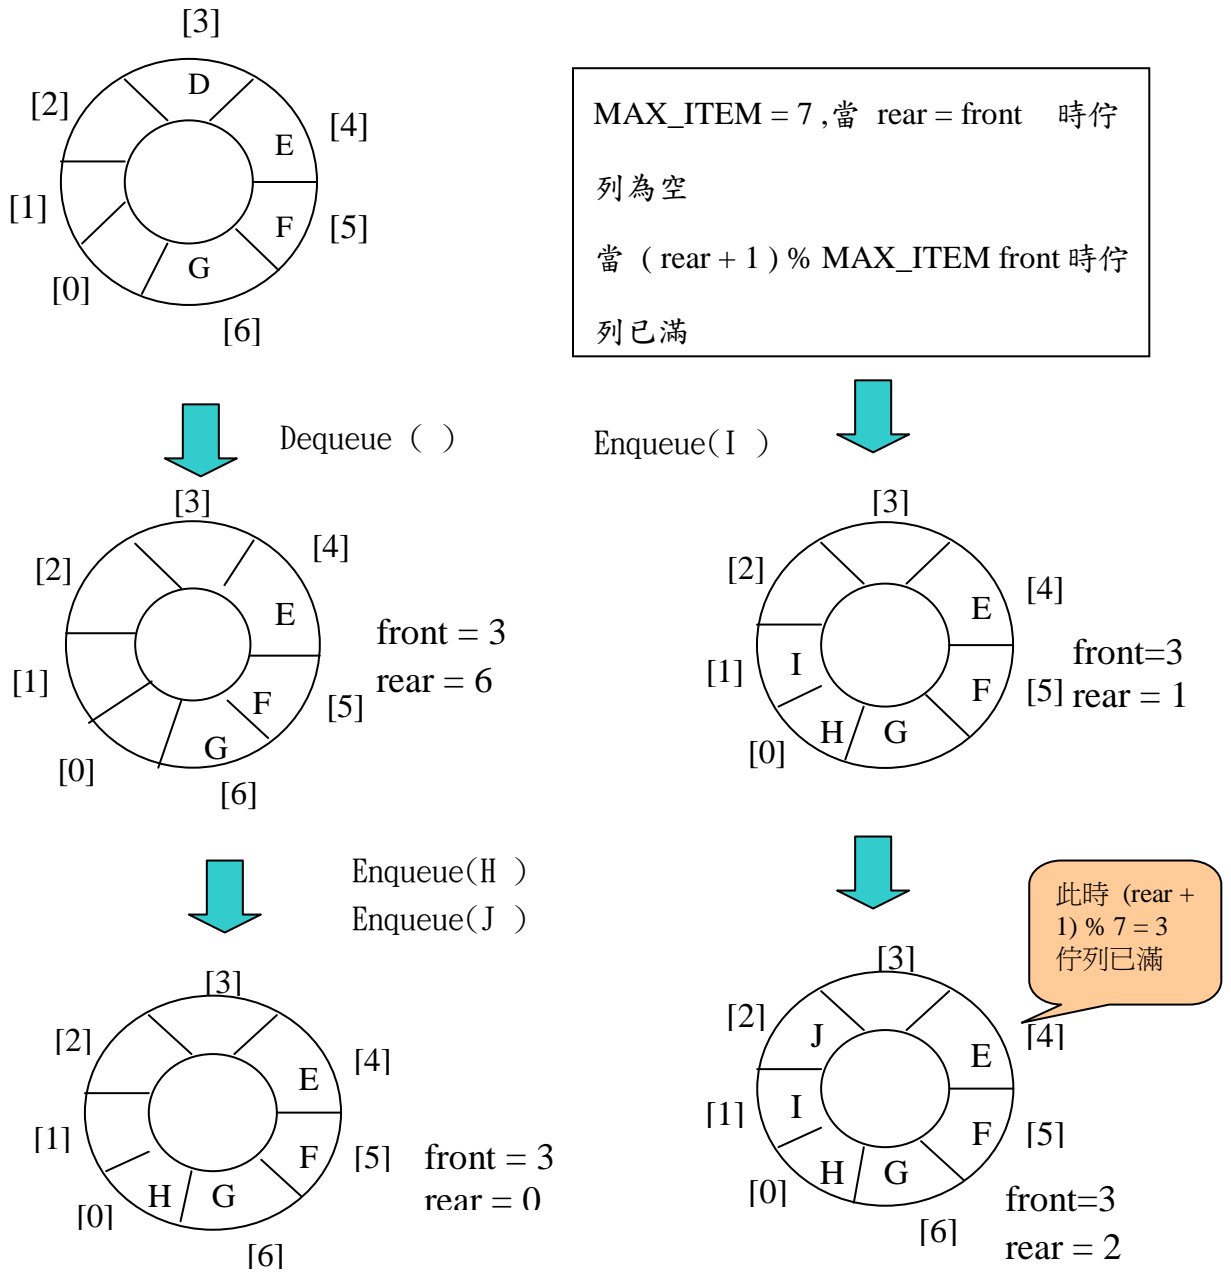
[3]
[2]
D
[4]
E
[1]
F
[5]
G
[0]
[6]

MAX_ITEM = 7 ,當 rear = front 時佇列為空

當 ( rear + 1 ) % MAX_ITEM front 時佇列已滿

Dequeue ( )

Enqueue(I )

[3]
[4]
[2]
E
front = 3
rear = 6
[1]
F
[5]
G
[0]
[6]

[3]
[2]
[4]
E
front=3
I
[1]
F
[5] rear = 1
H
G
[0]

Enqueue(H )
Enqueue(J )

此時 (rear + 1) % 7 = 3 佇列已滿

[3]
[3]
[2]
[2]
J
[4]
[4]
E
E
[1]
I
[1]
F
[5]
front = 3
rear = 0
F
[5]
H
G
H
G
[0]
[0]
[6]
front=3
[6]
rear = 2